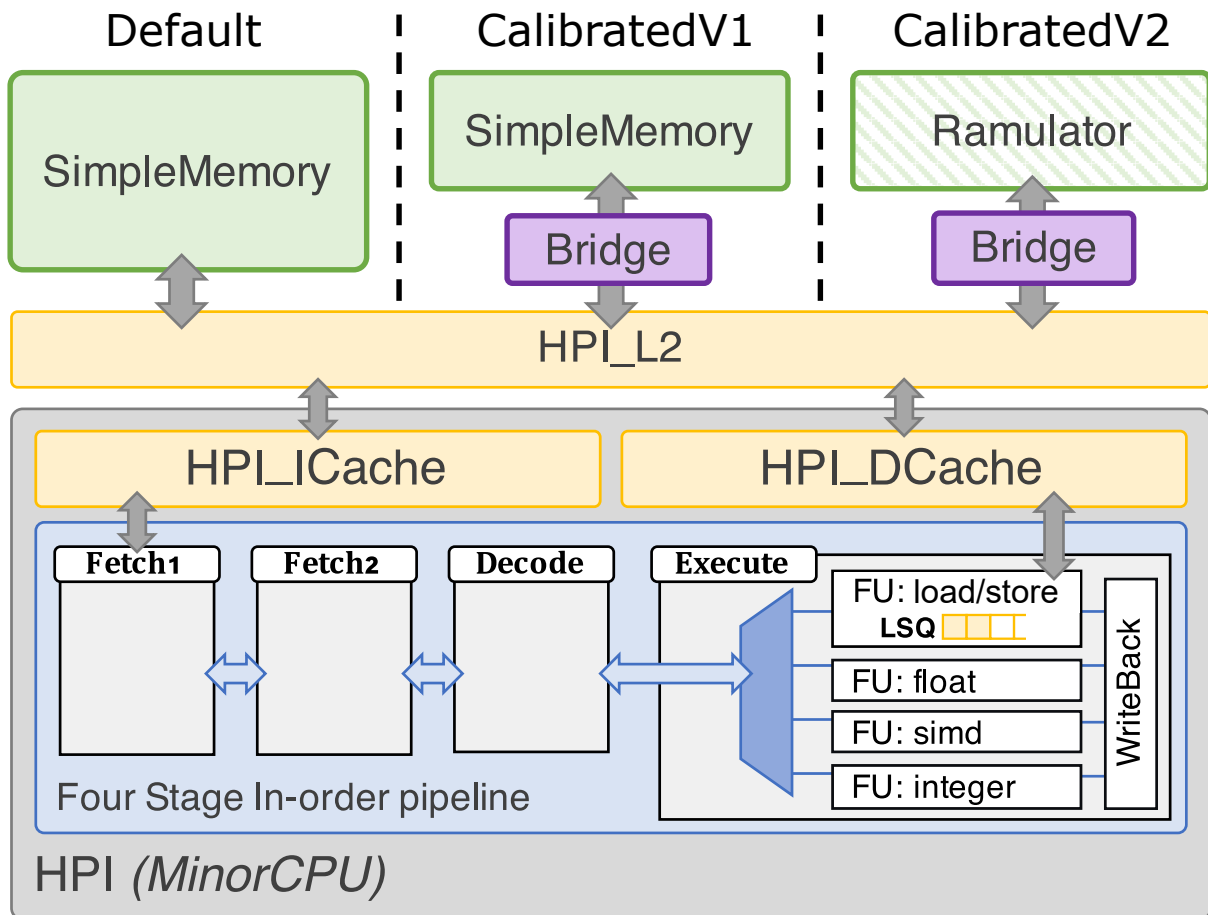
Default

CalibratedV1

CalibratedV2

SimpleMemory

SimpleMemory

Ramulator

Bridge

Bridge

HPI_L2

HPI_ICache

HPI_DCache

Fetch1

Fetch2

Decode

Execute

FU: load/store

LSQ

FU: float

FU: simd

FU: integer

WriteBack

Four Stage In-order pipeline

HPI *(MinorCPU)*